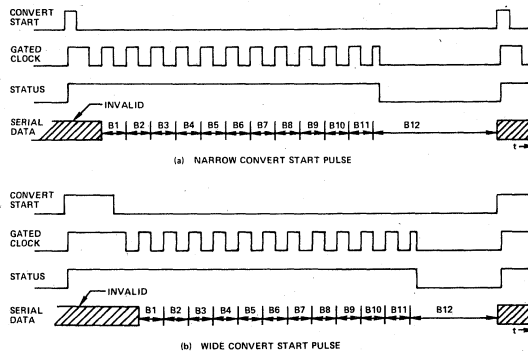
CONVERT START

GATED CLOCK

STATUS

INVALID

SERIAL DATA

B1 B2 B3 B4 B5 B6 B7 B8 B9 B10 B11 B12

t

(a) NARROW CONVERT START PULSE

CONVERT START

GATED CLOCK

STATUS

INVALID

SERIAL DATA

B1 B2 B3 B4 B5 B6 B7 B8 B9 B10 B11 B12

t

(b) WIDE CONVERT START PULSE